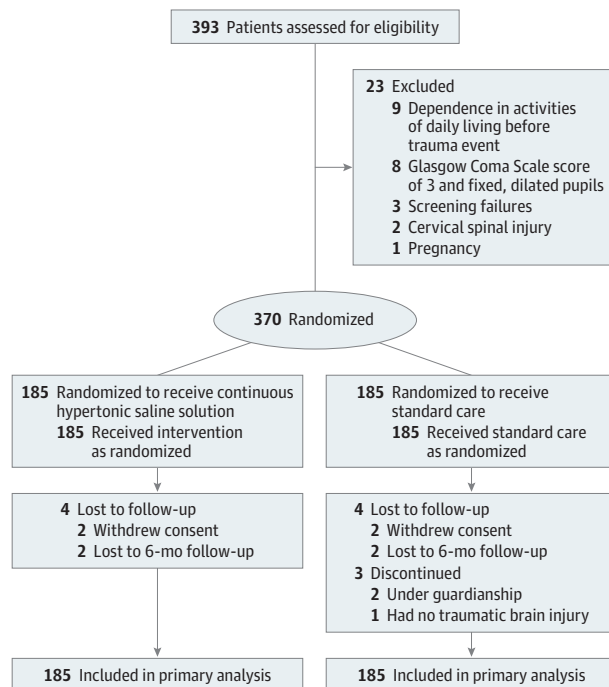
**393** Patients assessed for eligibility

**23** Excluded
**9** Dependence in activities of daily living before trauma event
**8** Glasgow Coma Scale score of 3 and fixed, dilated pupils
**3** Screening failures
**2** Cervical spinal injury
**1** Pregnancy

**370** Randomized

**185** Randomized to receive continuous hypertonic saline solution
**185** Received intervention as randomized

**4** Lost to follow-up
**2** Withdrew consent
**2** Lost to 6-mo follow-up

**185** Included in primary analysis

**185** Randomized to receive standard care
**185** Received standard care as randomized

**4** Lost to follow-up
**2** Withdrew consent
**2** Lost to 6-mo follow-up
**3** Discontinued
**2** Under guardianship
**1** Had no traumatic brain injury

**185** Included in primary analysis